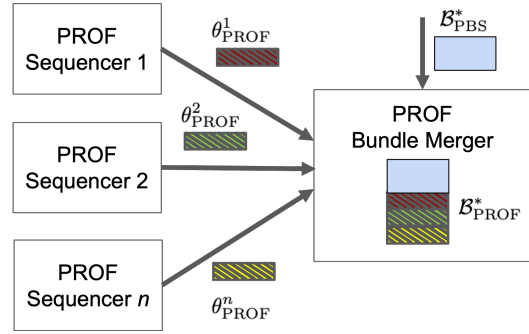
PROF Sequencer 1

$\theta^1_{\text{PROF}}$

$\mathcal{B}^*_{\text{PBS}}$

PROF Sequencer 2

$\theta^2_{\text{PROF}}$

PROF Bundle Merger

$\mathcal{B}^*_{\text{PROF}}$

PROF Sequencer $n$

$\theta^n_{\text{PROF}}$